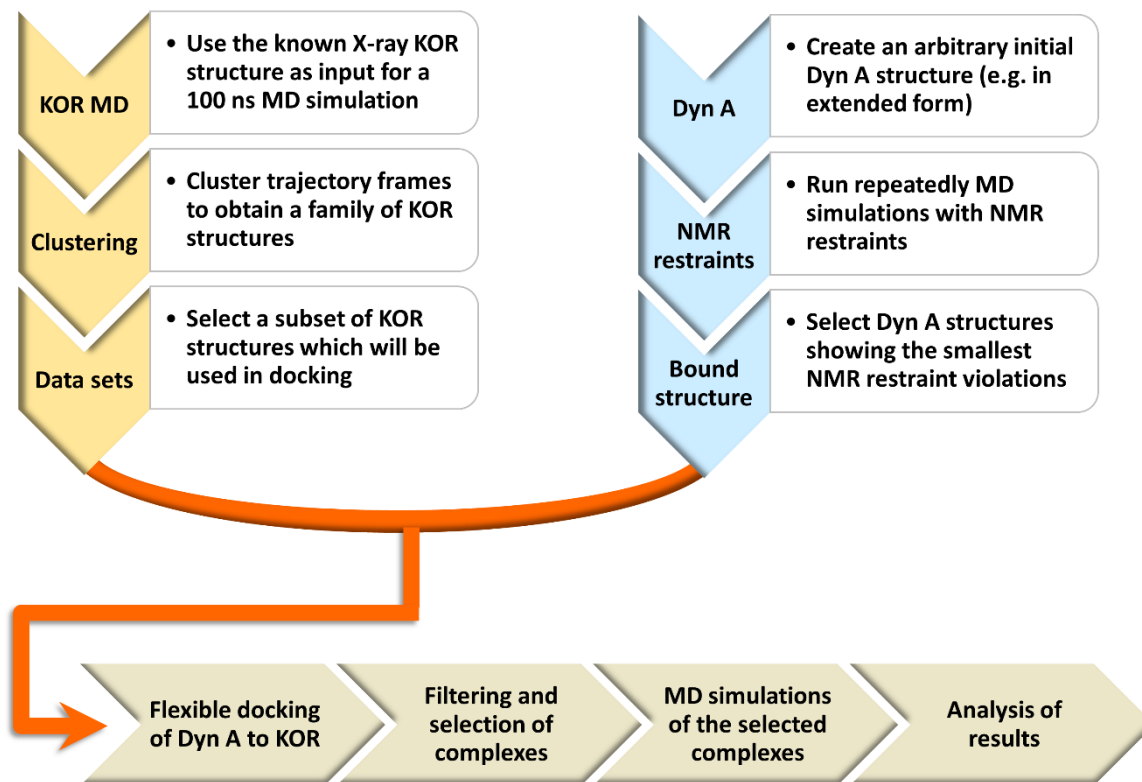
KOR MD

• Use the known X-ray KOR structure as input for a 100 ns MD simulation

Clustering

• Cluster trajectory frames to obtain a family of KOR structures

Data sets

• Select a subset of KOR structures which will be used in docking

Dyn A

• Create an arbitrary initial Dyn A structure (e.g. in extended form)

NMR restraints

• Run repeatedly MD simulations with NMR restraints

Bound structure

• Select Dyn A structures showing the smallest NMR restraint violations

Flexible docking of Dyn A to KOR

Filtering and selection of complexes

MD simulations of the selected complexes

Analysis of results